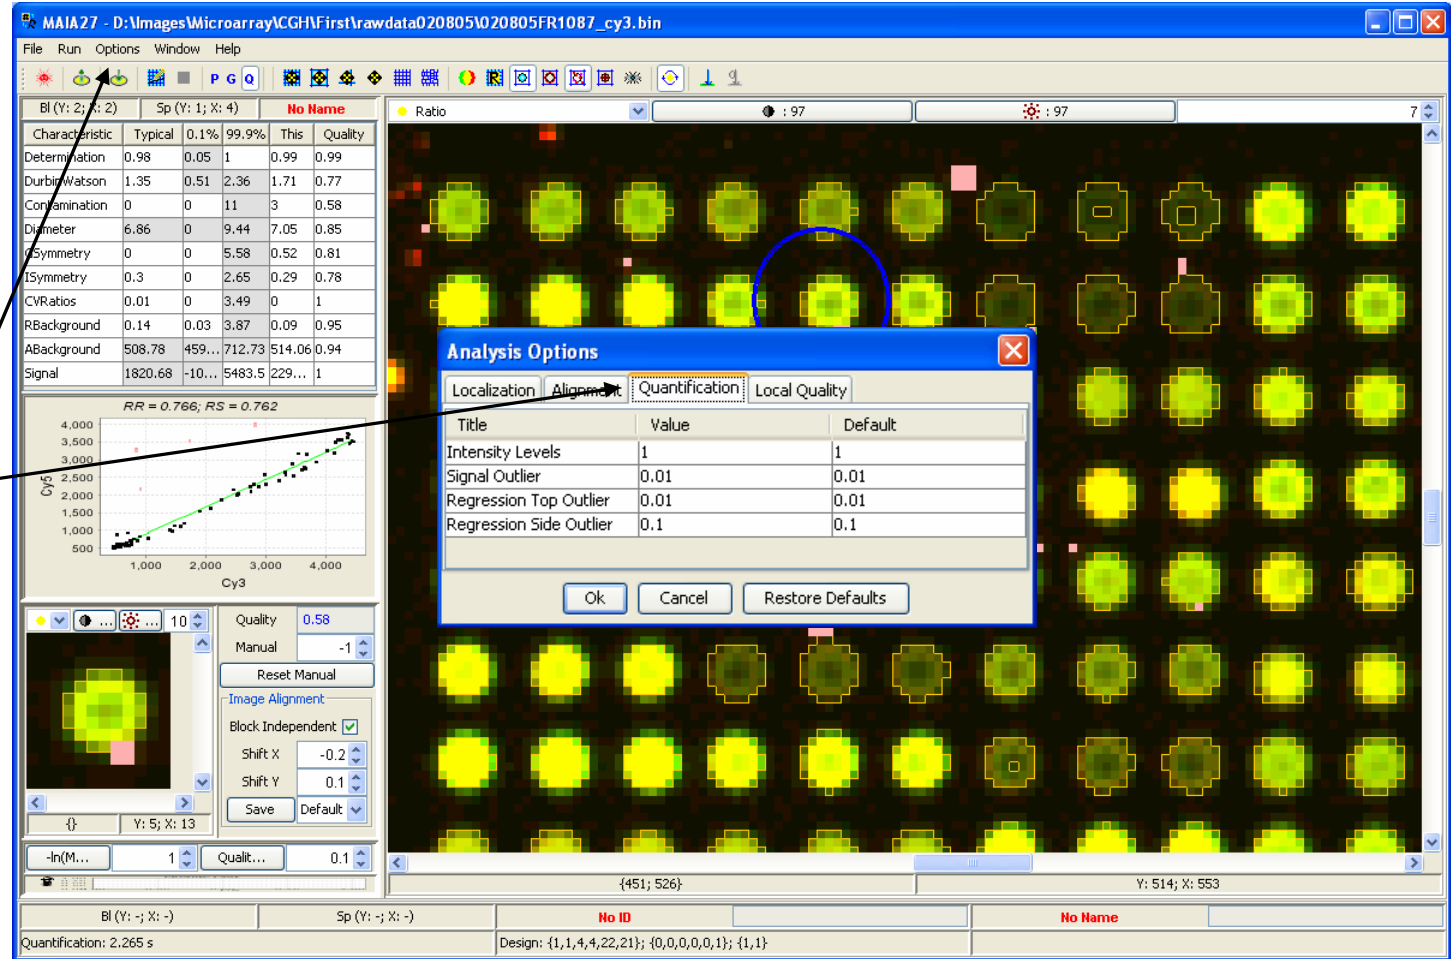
MAIA27 - D:\Images\Microarray\CGH\First\rawdata020805\020805FR1087_cy3.bin

File Run Options Window Help

P G Q

Bl (Y: 2; X: 2) Sp (Y: 1; X: 4) No Name

| Characteristic | Typical | 0.1% | 99.9% | This | Quality |
|---|---|---|---|---|---|
| Determination | 0.98 | 0.05 | 1 | 0.99 | 0.99 |
| DurbinWatson | 1.35 | 0.51 | 2.36 | 1.71 | 0.77 |
| Contamination | 0 | 0 | 11 | 3 | 0.58 |
| Diameter | 6.86 | 0 | 9.44 | 7.05 | 0.85 |
| CSymmetry | 0 | 0 | 5.58 | 0.52 | 0.81 |
| ISymmetry | 0.3 | 0 | 2.65 | 0.29 | 0.78 |
| CVRatios | 0.01 | 0 | 3.49 | 0 | 1 |
| RBackground | 0.14 | 0.03 | 3.87 | 0.09 | 0.95 |
| ABackground | 508.78 | 459... | 712.73 | 514.06 | 0.94 |
| Signal | 1820.68 | -10... | 5483.5 | 229... | 1 |

RR = 0.766; RS = 0.762

4,000
3,500
3,000
2,500
2,000
1,500
1,000
500
Cy5
1,000 2,000 3,000 4,000
Cy3

... ... 10

Quality 0.58
Manual -1
Reset Manual
Image Alignment
Block Independent
Shift X -0.2
Shift Y 0.1
Save Default

{} Y: 5; X: 13

-ln(M... 1 Qualit... 0.1

Ratio : 97 : 97 7

Analysis Options
Localization Alignment Quantification Local Quality

| Title | Value | Default |
|---|---|---|
| Intensity Levels | 1 | 1 |
| Signal Outlier | 0.01 | 0.01 |
| Regression Top Outlier | 0.01 | 0.01 |
| Regression Side Outlier | 0.1 | 0.1 |

Ok Cancel Restore Defaults

{451; 526} Y: 514; X: 553

Bl (Y: -; X: -) Sp (Y: -; X: -) No ID No Name

Quantification: 2.265 s Design: {1,1,4,4,22,21}; {0,0,0,0,0,1}; {1,1}